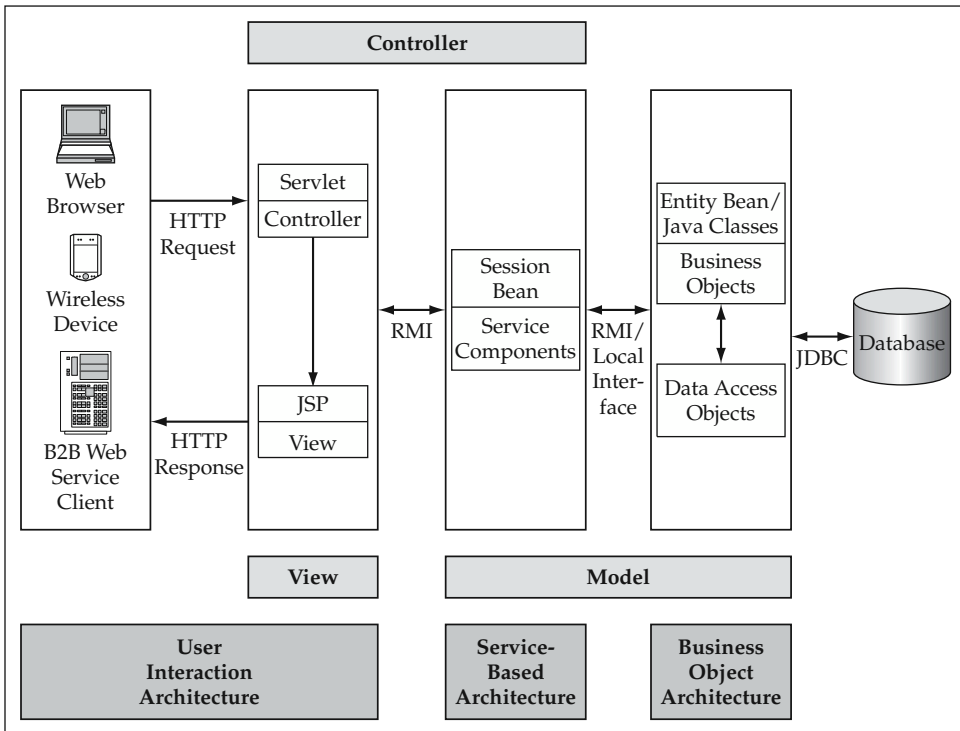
Controller

Web Browser

Wireless Device

B2B Web Service Client

HTTP Request

HTTP Response

Servlet

Controller

JSP

View

RMI

Session Bean

Service Components

RMI/ Local Interface

Entity Bean/ Java Classes

Business Objects

Data Access Objects

JDBC

Database

View

Model

User Interaction Architecture

Service-Based Architecture

Business Object Architecture